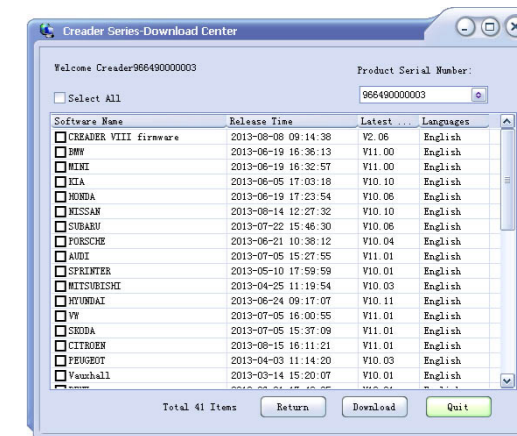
Creader Series-Download Center

Welcome Creader966490000003

Product Serial Number:

966490000003

Select All

| Software Name | Release Time | Latest ... | Languages |
|---|---|---|---|
| CREADER VIII firmware | 2013-08-08 09:14:38 | V2.06 | English |
| BMW | 2013-06-19 16:36:13 | V11.00 | English |
| MINI | 2013-06-19 16:32:57 | V11.00 | English |
| KIA | 2013-06-05 17:03:18 | V10.10 | English |
| HONDA | 2013-06-19 17:23:54 | V10.08 | English |
| NISSAN | 2013-08-14 12:27:32 | V10.10 | English |
| SUBARU | 2013-07-22 15:46:30 | V10.06 | English |
| PORSCHE | 2013-06-21 10:38:12 | V10.04 | English |
| AUDI | 2013-07-05 15:27:55 | V11.01 | English |
| SPRINTER | 2013-05-10 17:59:59 | V10.01 | English |
| MITSUBISHI | 2013-04-25 11:19:54 | V10.03 | English |
| HYUNDAI | 2013-06-24 09:17:07 | V10.11 | English |
| VW | 2013-07-05 16:00:55 | V11.01 | English |
| SKODA | 2013-07-05 15:37:09 | V11.01 | English |
| CITROEN | 2013-08-15 16:11:21 | V11.01 | English |
| PEUGEOT | 2013-04-03 11:14:20 | V10.03 | English |
| Vauxhall | 2013-03-14 15:20:07 | V10.01 | English |
| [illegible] | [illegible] | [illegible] | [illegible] |

Total 41 Items

Return

Download

Quit